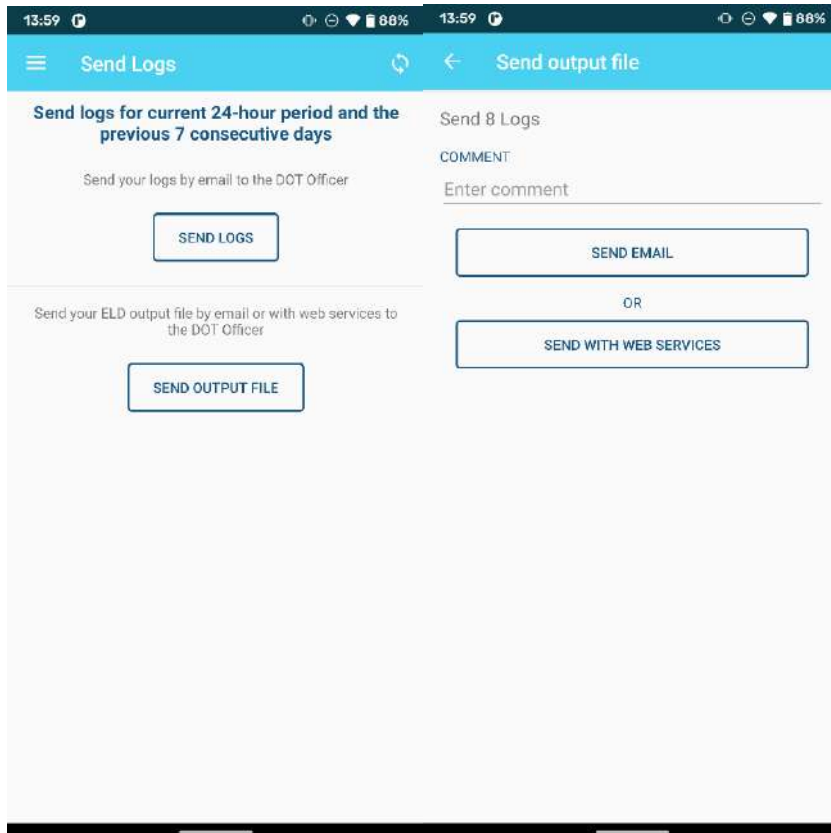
13:59 88%

Send Logs

Send logs for current 24-hour period and the previous 7 consecutive days

Send your logs by email to the DOT Officer

SEND LOGS

Send your ELD output file by email or with web services to the DOT Officer

SEND OUTPUT FILE

13:59 88%

Send output file

Send 8 Logs

COMMENT

Enter comment

SEND EMAIL

OR

SEND WITH WEB SERVICES